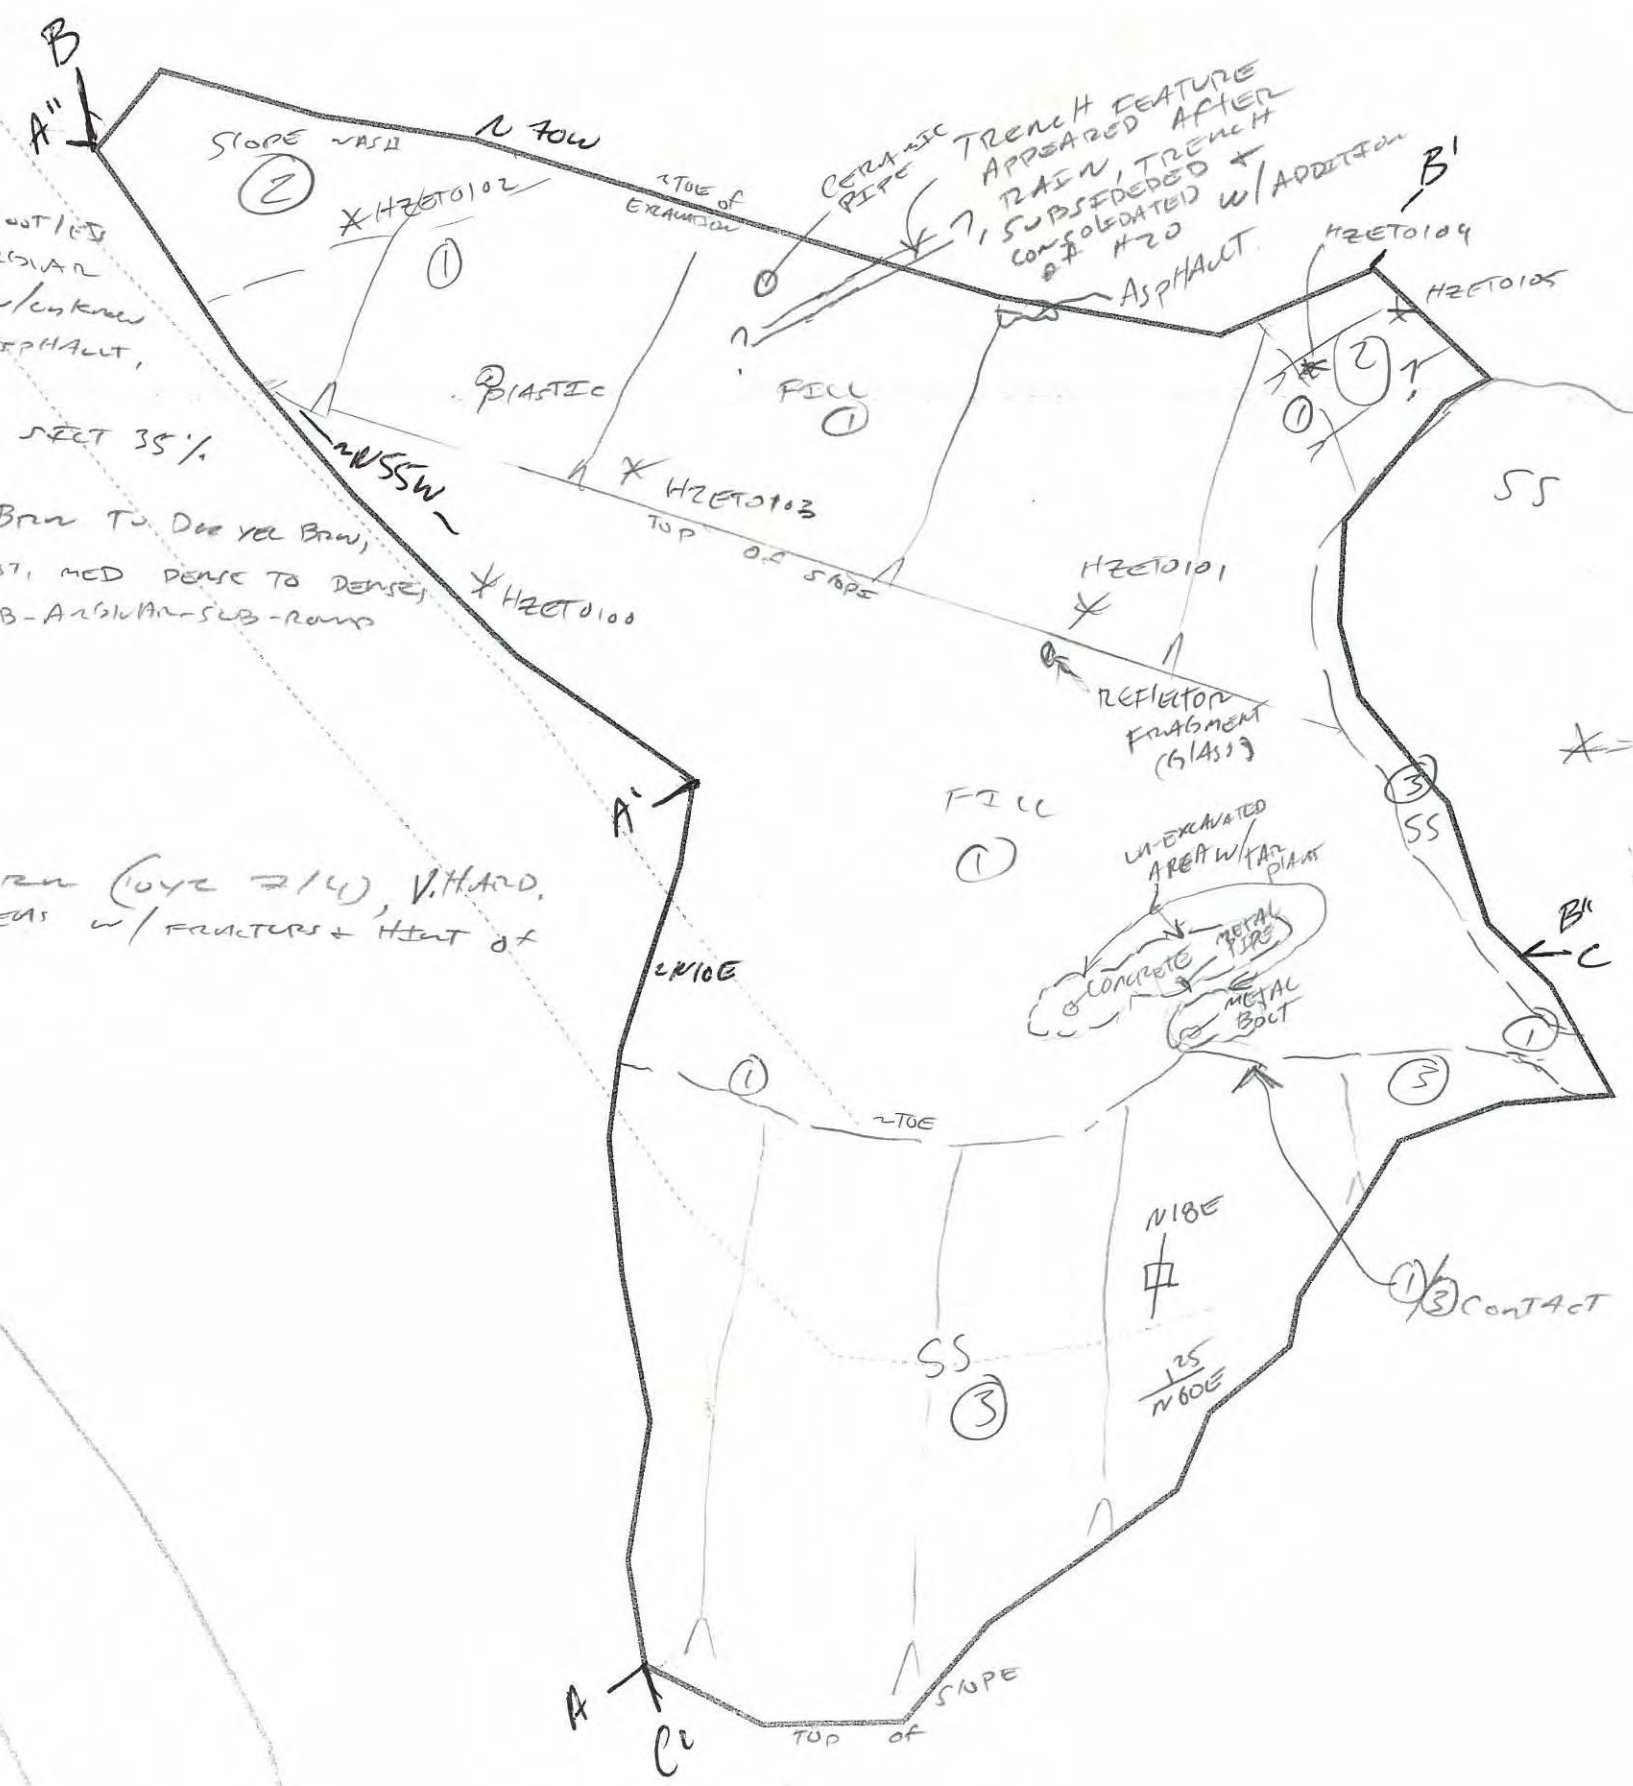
B
A''
SLOPE WASH
②
~ 70W
✱ HZETO102
~TOE of EXCAVATION
①
CERAMIC PIPE
TRENCH FEATURE APPEARED AFTER RAIN, TRENCH SUBSIDED + CONSOLIDATED w/ ADDITION OF H2O
?
B'
HZETO104
HZETO105
ASPHALT
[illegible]OUTLED
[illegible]GULAR
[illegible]/unknown
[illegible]SPHALT,
PLASTIC
FILL
①
②
?
①
SS
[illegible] SPECT 35%
~N55W~
✱ HZETO103
TOP OF SLOPE
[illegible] BRN TO DRK YEL BRN;
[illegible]ST, MED DENSE TO DENSE;
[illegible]B-ANGULAR-SUB-ROUND
✱ HZETO100
HZETO101
✱
REFLECTOR FRAGMENT (GLASS)
A'
FILL
①
③
SS
UN-EXCAVATED AREA w/ TAR PLANT
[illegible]RN (10YR 7/4), V. HARD,
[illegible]EMS w/ FRACTURES + HINT OF
~N10E
CONCRETE
METAL PIPE
METAL BOLT
B''
C
①
①
③
~TOE
N18E
①/③ CONTACT
SS
③
25
N60E
A
C'
TOP OF SLOPE